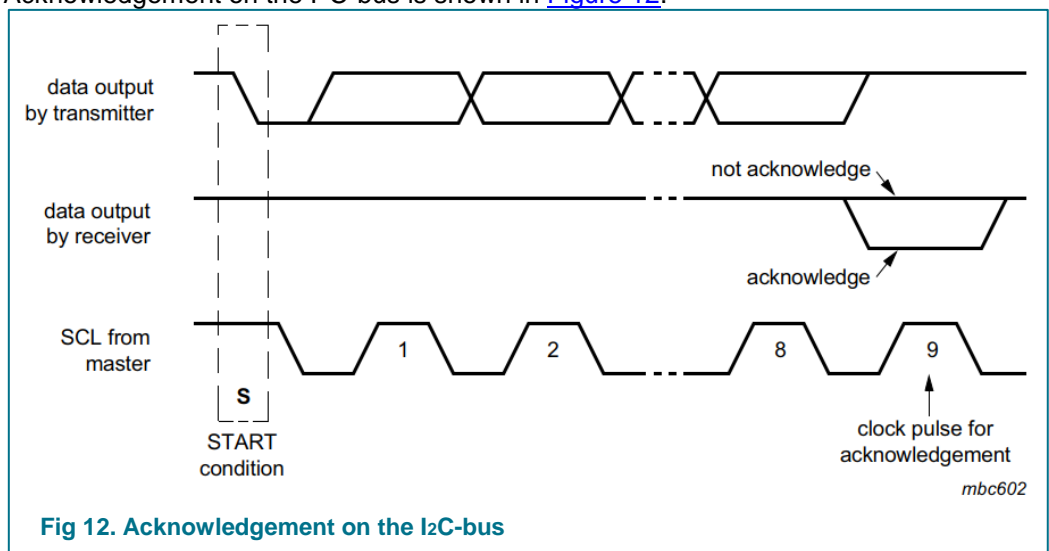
Acknowledgement on the I²C-bus is shown in Figure 12.

data output by transmitter

not acknowledge

data output by receiver

acknowledge

SCL from master

1

2

8

9

S

START condition

clock pulse for acknowledgement

mbc602

Fig 12. Acknowledgement on the I2C-bus